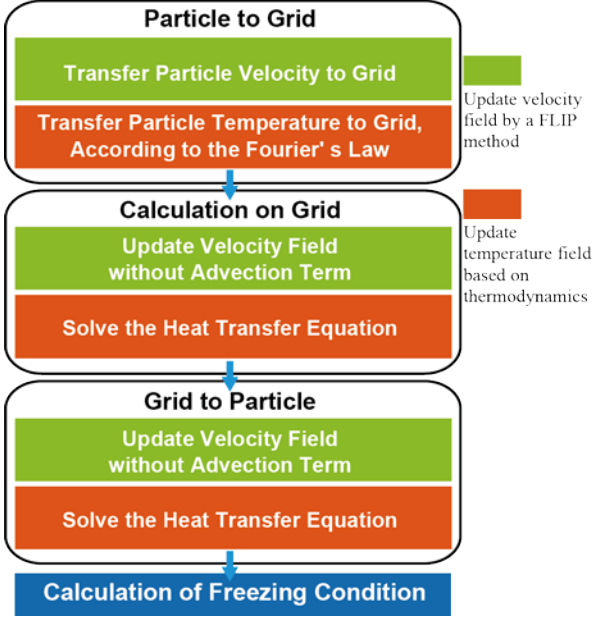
Particle to Grid

Transfer Particle Velocity to Grid

Transfer Particle Temperature to Grid, According to the Fourier' s Law

Calculation on Grid

Update Velocity Field without Advection Term

Solve the Heat Transfer Equation

Grid to Particle

Update Velocity Field without Advection Term

Solve the Heat Transfer Equation

Calculation of Freezing Condition

Update velocity field by a FLIP method

Update temperature field based on thermodynamics